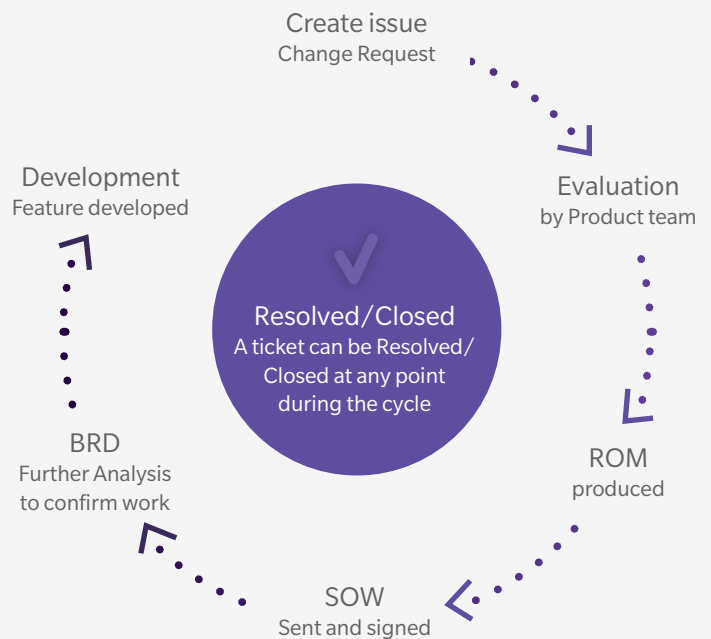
Create issue
Change Request

Evaluation
by Product team

ROM
produced

SOW
Sent and signed

BRD
Further Analysis to confirm work

Development
Feature developed

Resolved/Closed
A ticket can be Resolved/ Closed at any point during the cycle